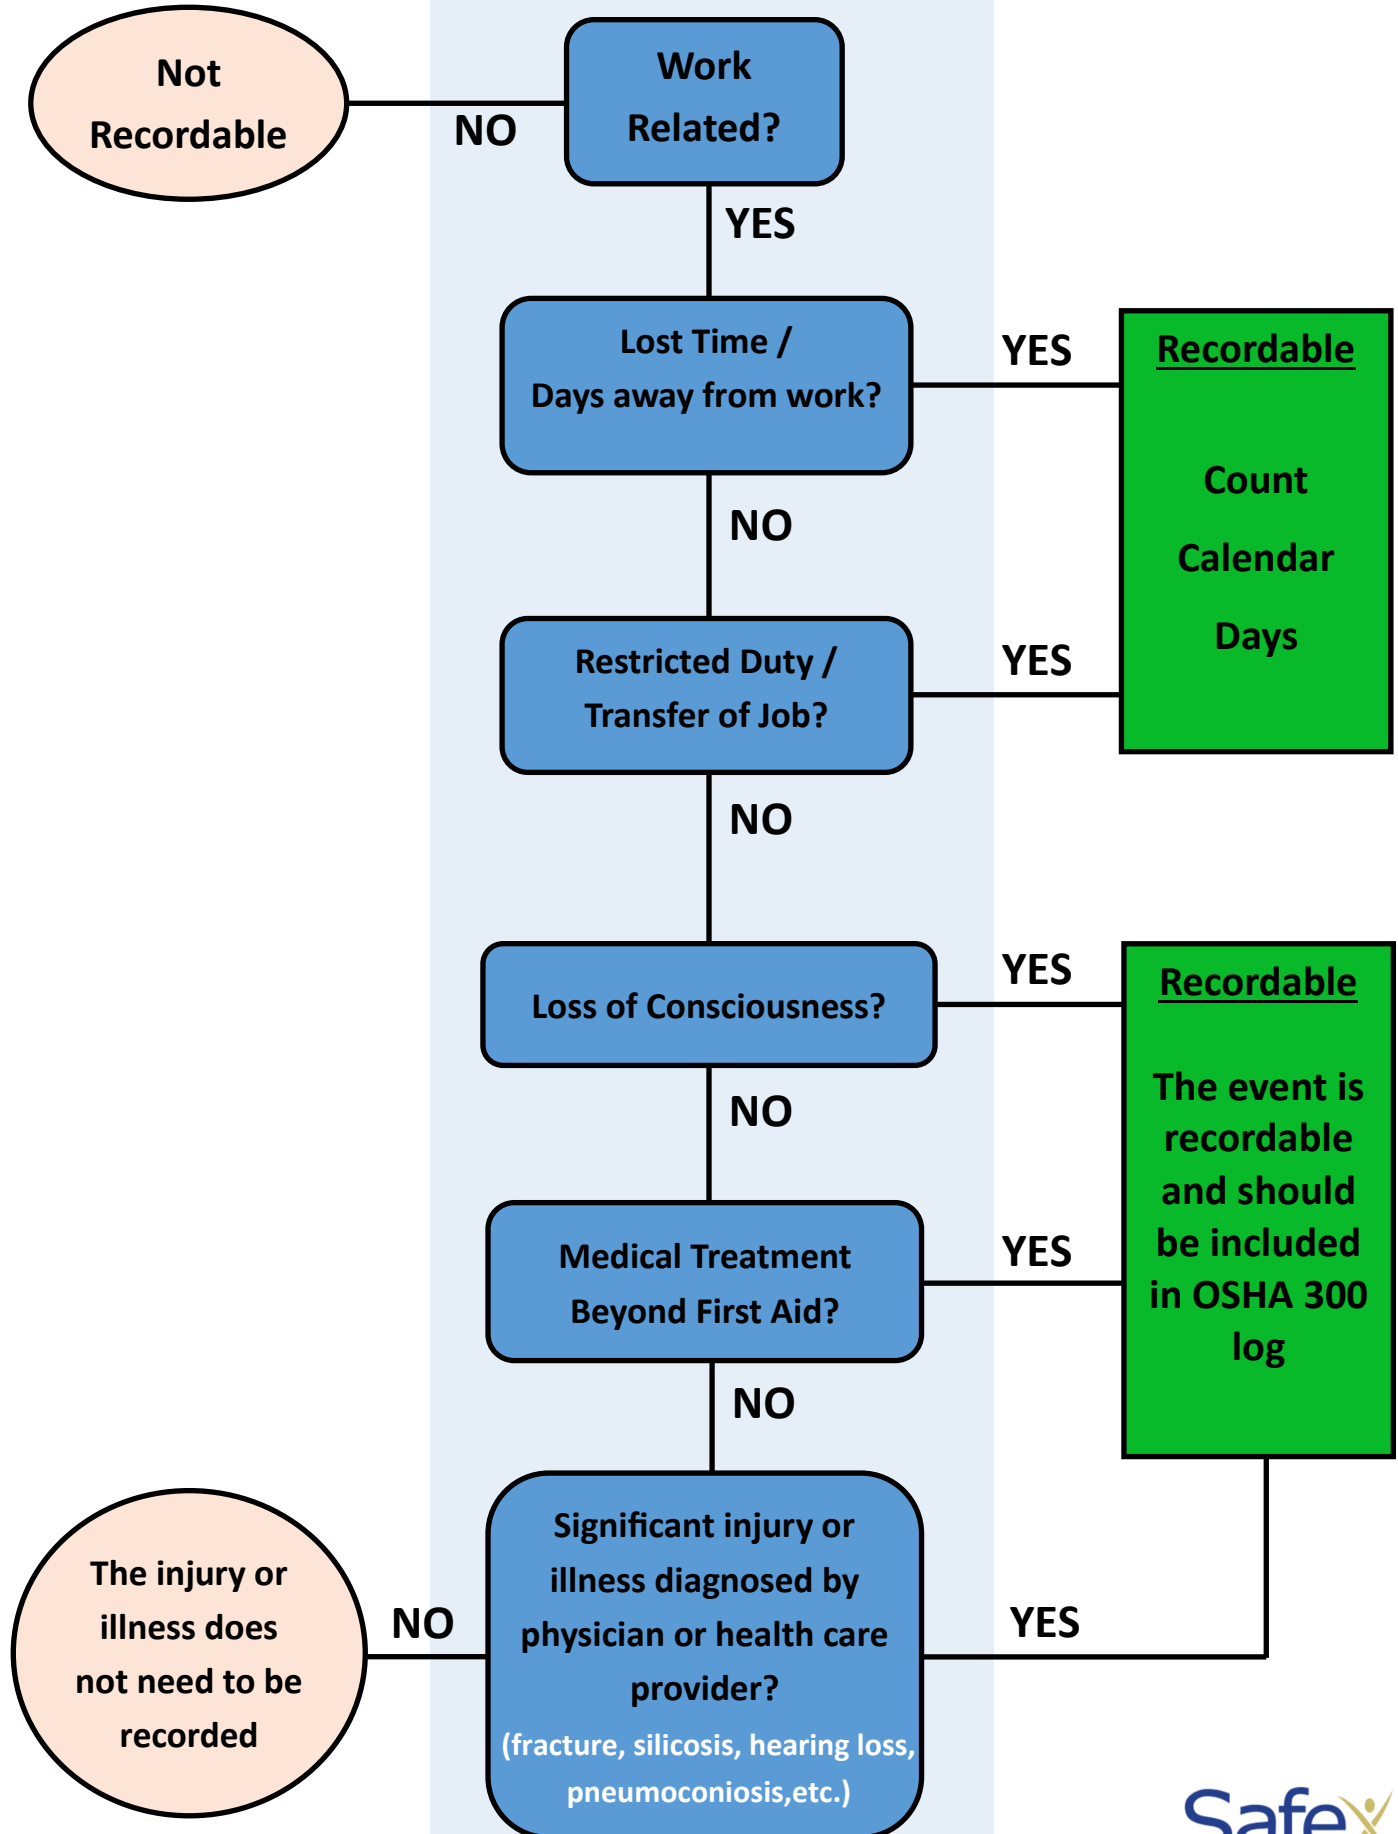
Not Recordable

NO

Work Related?

YES

Lost Time / Days away from work?

YES

Recordable

Count

Calendar

Days

NO

Restricted Duty / Transfer of Job?

YES

NO

Loss of Consciousness?

YES

Recordable

The event is recordable and should be included in OSHA 300 log

NO

Medical Treatment Beyond First Aid?

YES

NO

The injury or illness does not need to be recorded

NO

Significant injury or illness diagnosed by physician or health care provider?

(fracture, silicosis, hearing loss, pneumoconiosis,etc.)

YES

Safe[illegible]